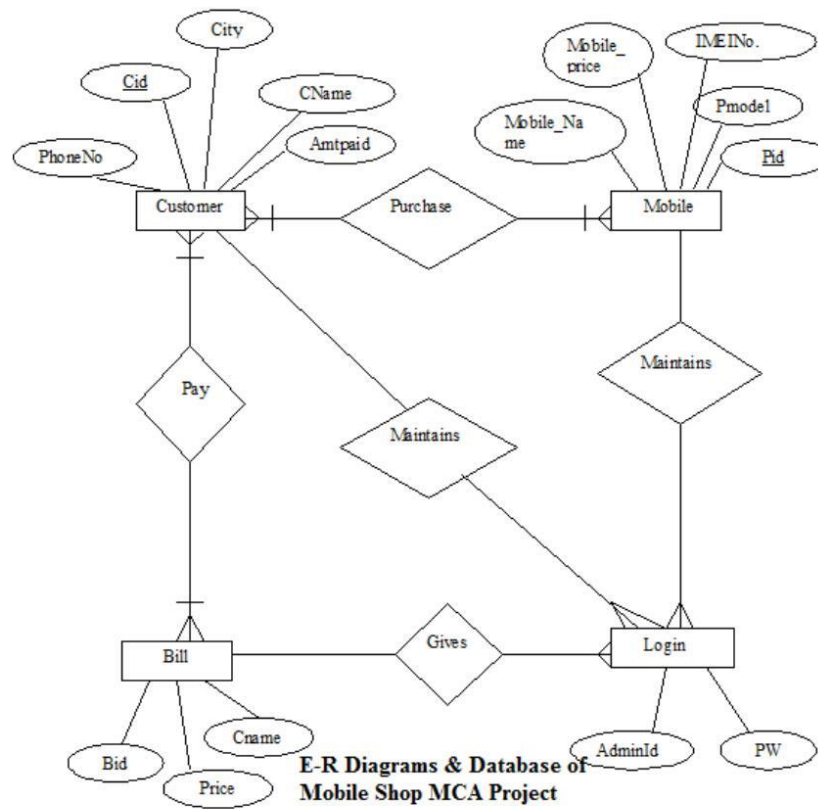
City

Cid

CName

Amtpaid

PhoneNo

Customer

Purchase

Mobile_price

IMEINo.

Pmodel

Mobile_Name

Pid

Mobile

Pay

Maintains

Maintains

Bill

Gives

Login

Bid

Price

Cname

AdminId

PW

E-R Diagrams & Database of Mobile Shop MCA Project